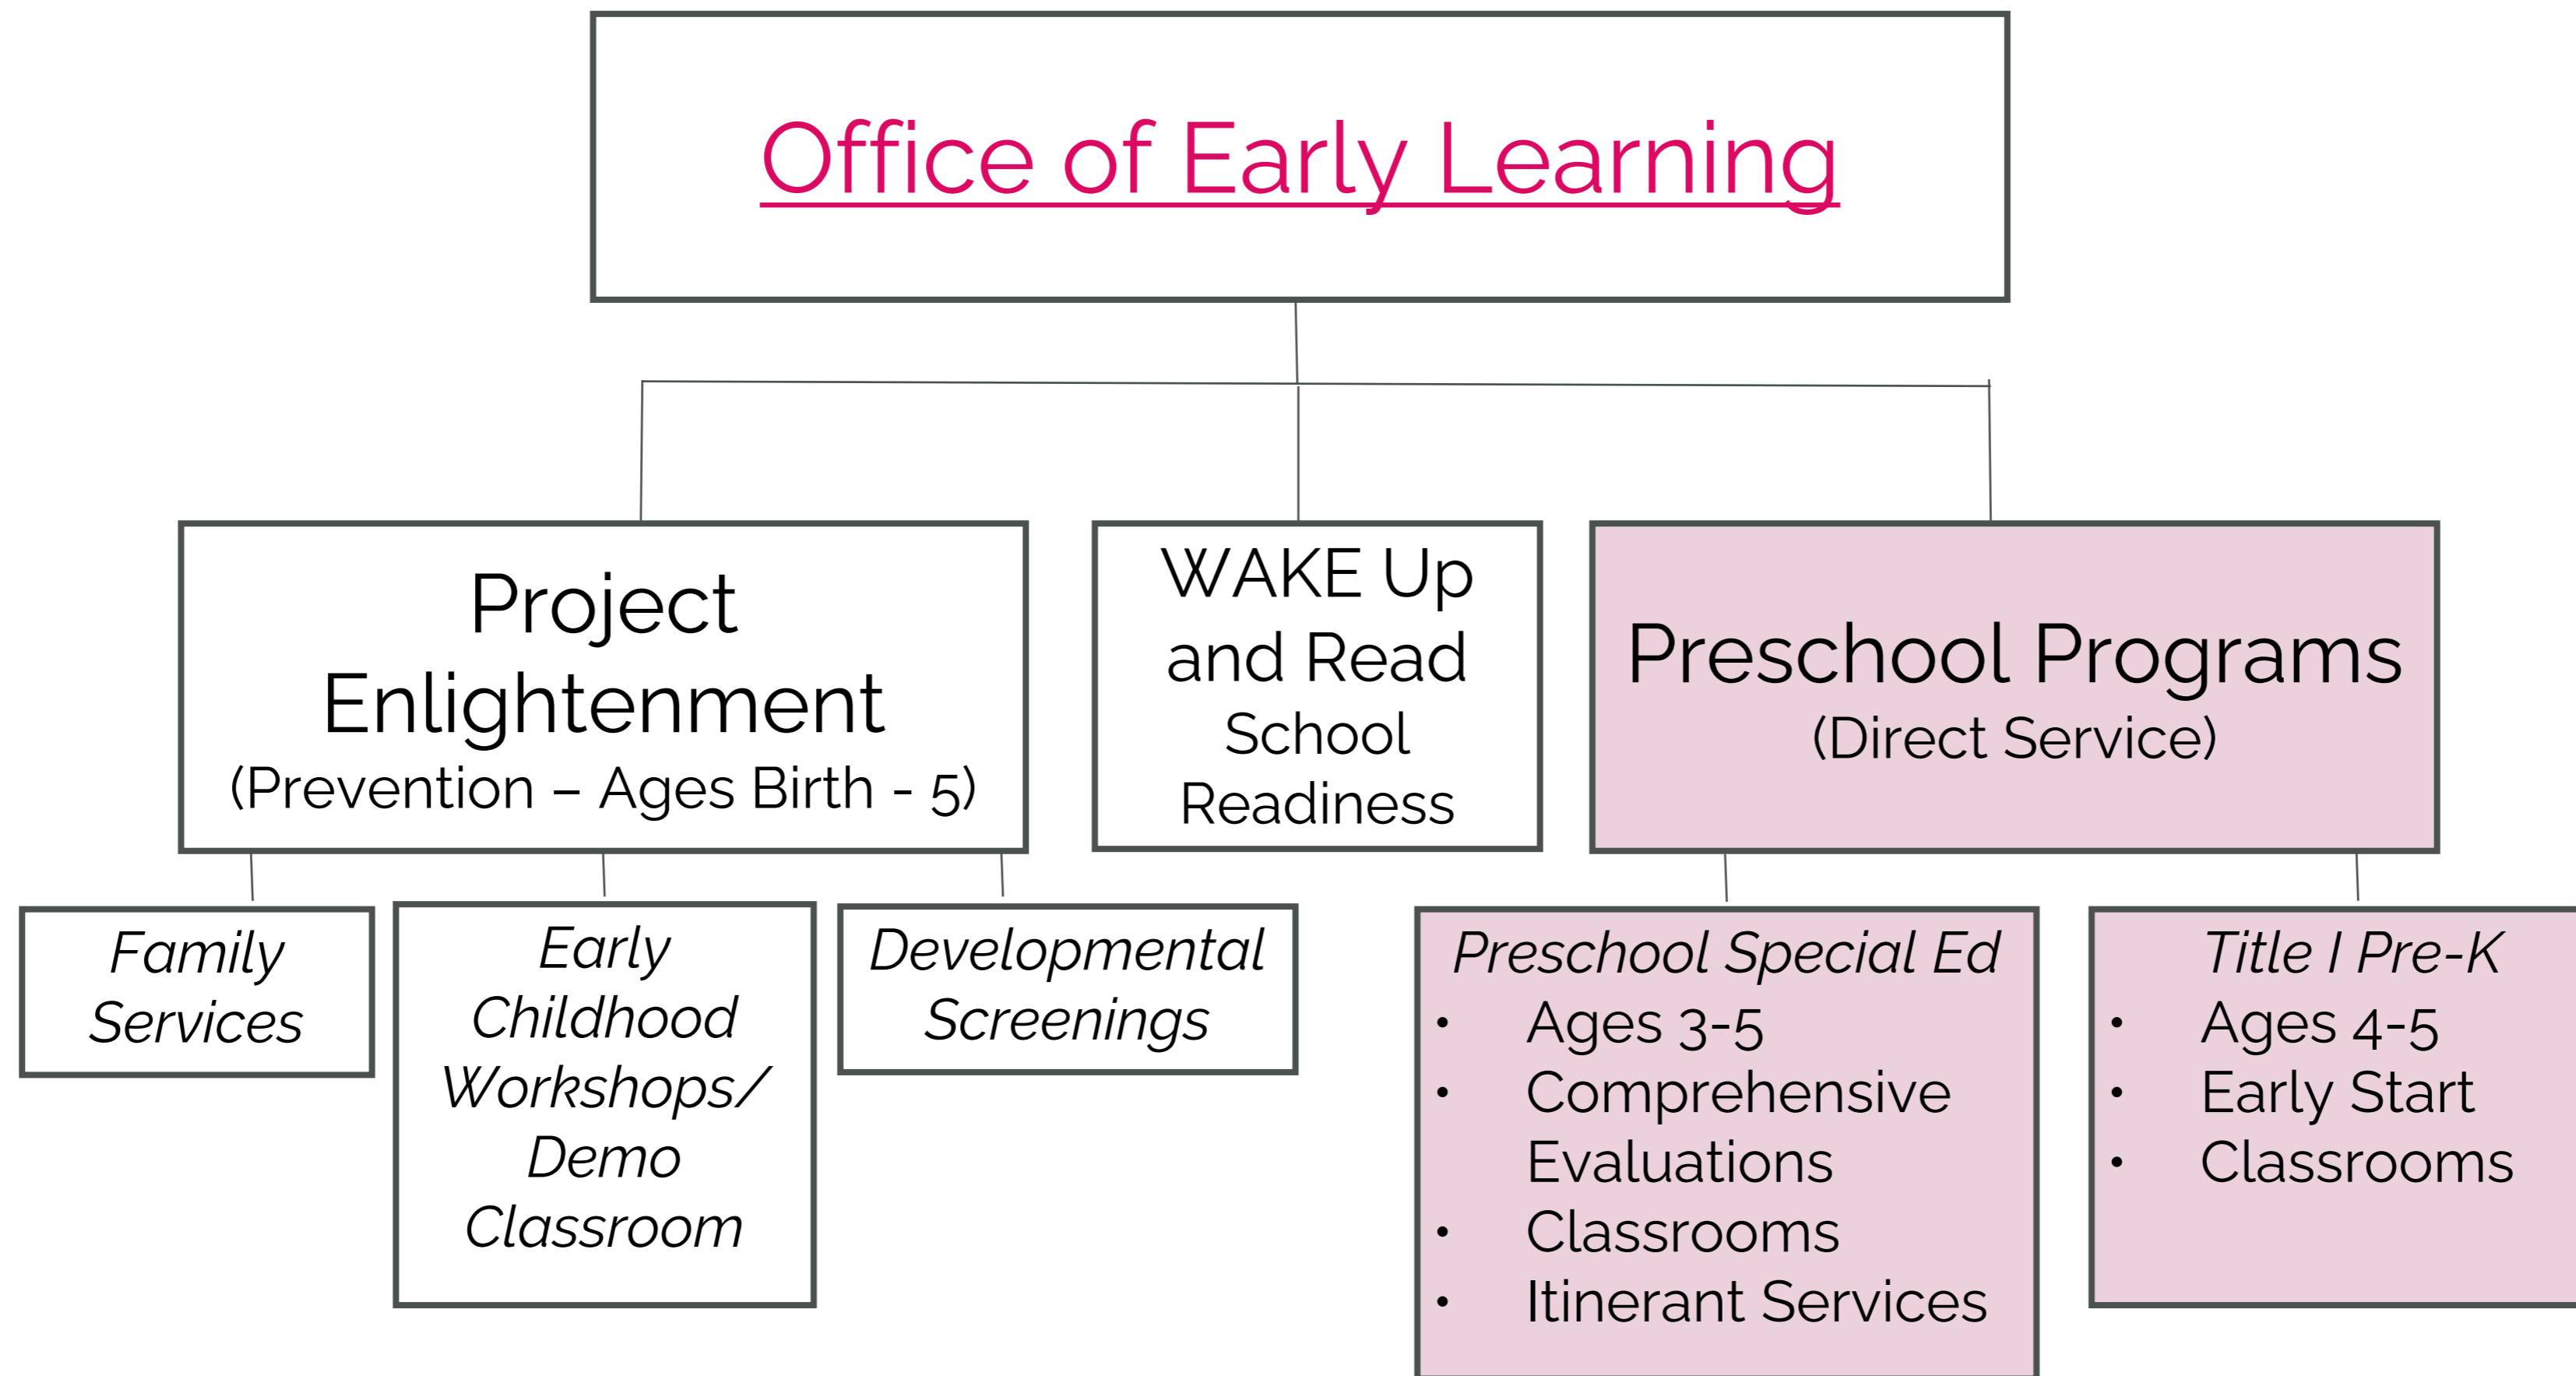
Office of Early Learning

Project Enlightenment
(Prevention – Ages Birth - 5)

WAKE Up and Read School Readiness

Preschool Programs
(Direct Service)

Family Services

Early Childhood Workshops/ Demo Classroom

Developmental Screenings

Preschool Special Ed
• Ages 3-5
• Comprehensive Evaluations
• Classrooms
• Itinerant Services

Title I Pre-K
• Ages 4-5
• Early Start
• Classrooms